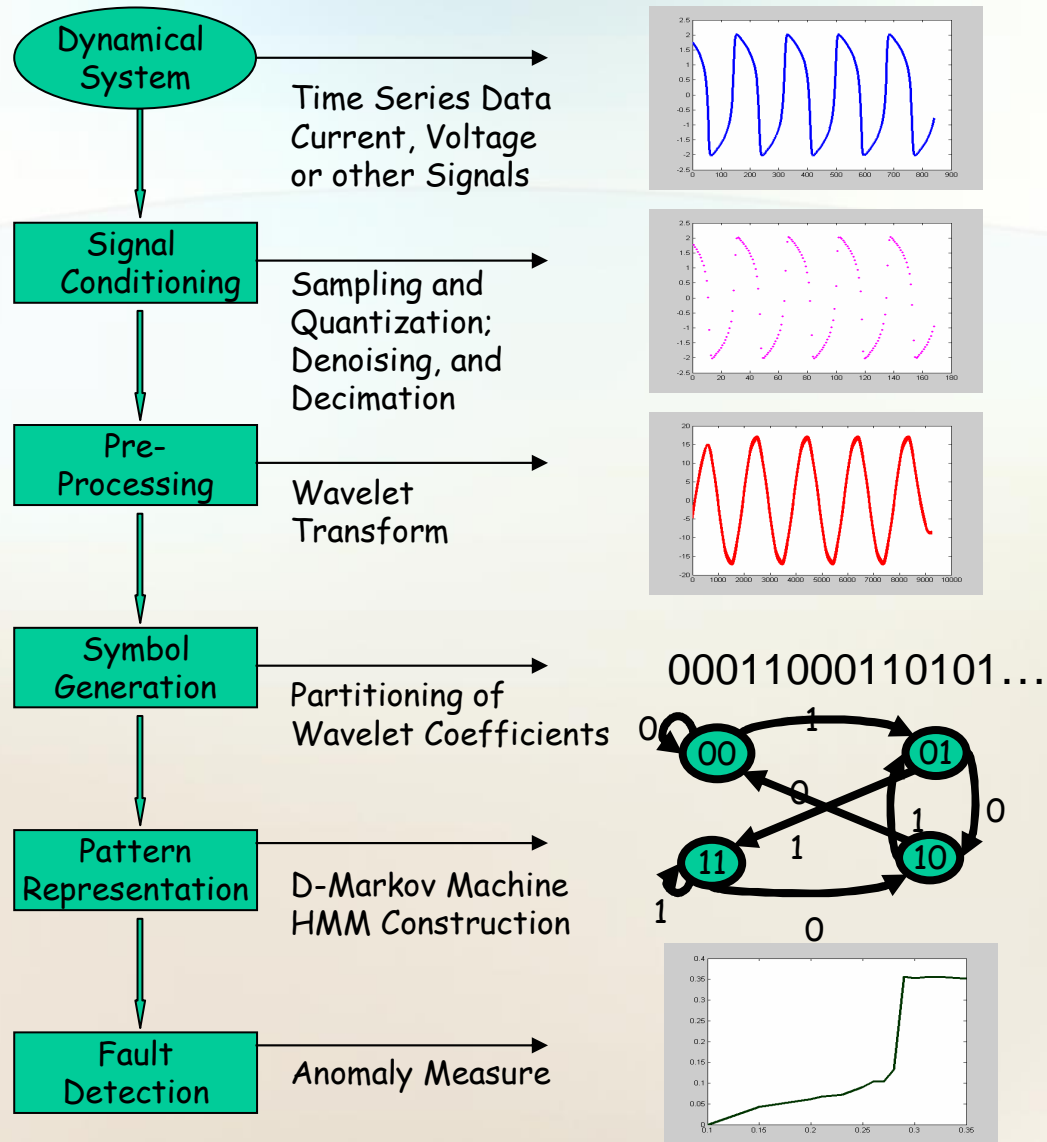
Dynamical System

Time Series Data Current, Voltage or other Signals

2.5
2
1.5
1
0.5
0
-0.5
-1
-1.5
-2
-2.5
0 100 200 300 400 500 600 700 800 900

Signal Conditioning

Sampling and Quantization; Denoising, and Decimation

2.5
2
1.5
1
0.5
0
-0.5
-1
-1.5
-2
-2.5
0 20 40 60 80 100 120 140 160 180

Pre-Processing

Wavelet Transform

20
15
10
5
0
-5
-10
-15
-20
0 1000 2000 3000 4000 5000 6000 7000 8000 9000 10000

Symbol Generation

Partitioning of Wavelet Coefficients

00011000110101…

0
00
1
01
0
0
1
1
11
10
1
0

Pattern Representation

D-Markov Machine HMM Construction

0.4
0.35
0.3
0.25
0.2
0.15
0.1
0.05
0
0.1 0.15 0.2 0.25 0.3 0.35

Fault Detection

Anomaly Measure